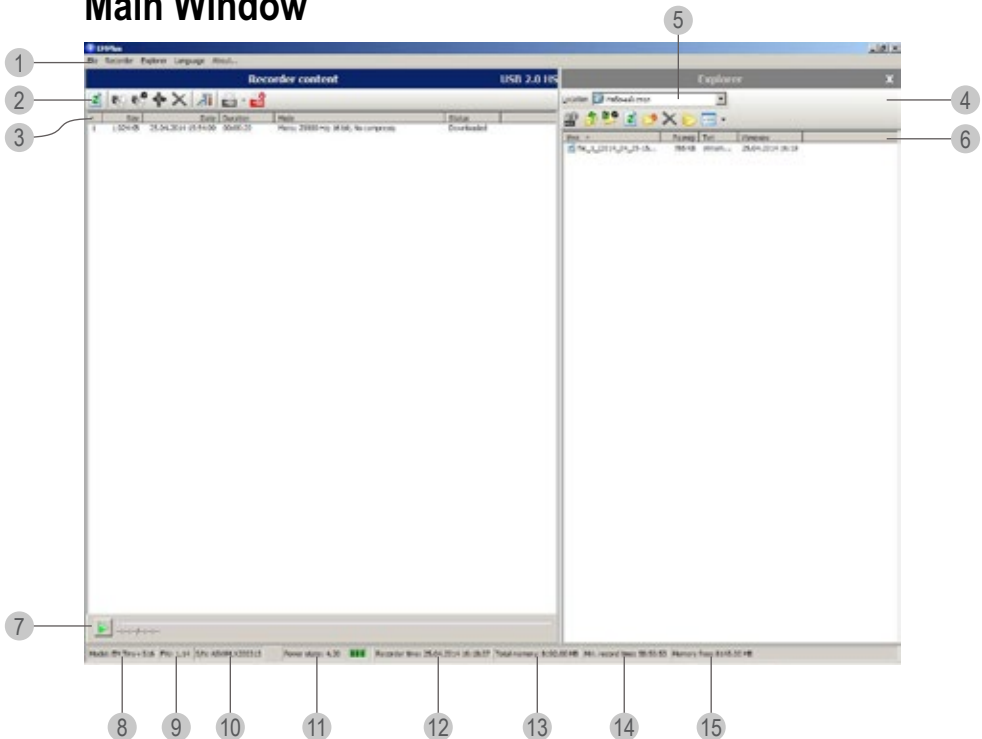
Main Window

5

1

File Recorder Explorer Language About...

Recorder content

USB 2.0 HS

Explorer

2

Location

4

3

Size

Date

Duration

Mode

Status

1

Mono; 25000 Hz 16 bit; No compress

Downloaded

6

7

Power stage

Recorder time: 25.04.2014 16:28:37

Total memory

Min. record time

Memory free

8

9

10

11

12

13

14

15